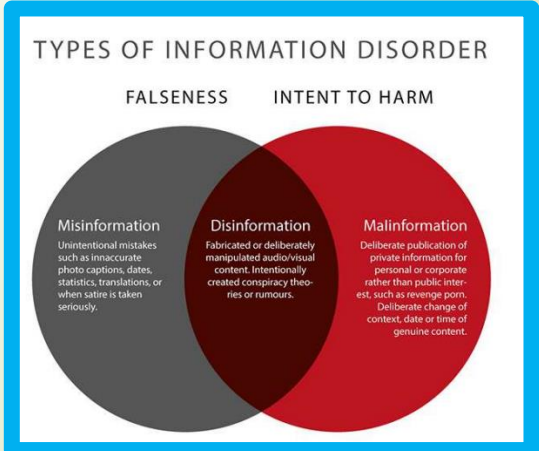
TYPES OF INFORMATION DISORDER

FALSENESS

INTENT TO HARM

Misinformation

Unintentional mistakes such as innaccurate photo captions, dates, statistics, translations, or when satire is taken seriously.

Disinformation

Fabricated or deliberately manipulated audio/visual content. Intentionally created conspiracy theories or rumours.

Malinformation

Deliberate publication of private information for personal or corporate rather than public interest, such as revenge porn. Deliberate change of context, date or time of genuine content.